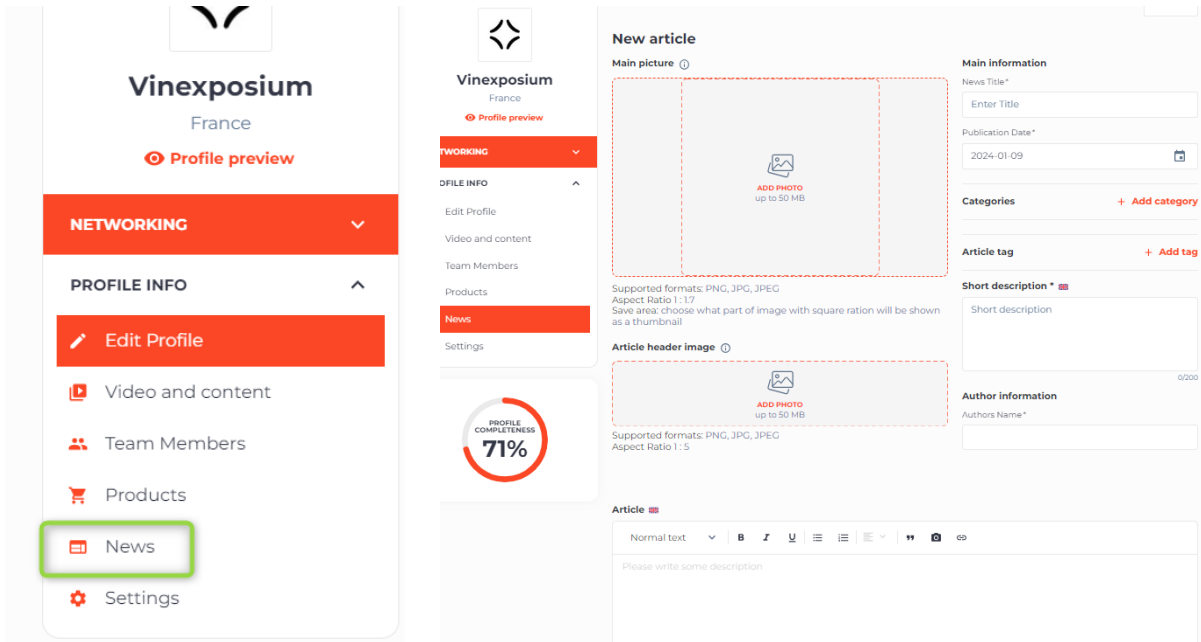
Vinexposium
France
Profile preview

NETWORKING

PROFILE INFO

Edit Profile
Video and content
Team Members
Products
News
Settings

Vinexposium
France
Profile preview

TWORKING

OFILE INFO

Edit Profile
Video and content
Team Members
Products
News
Settings

PROFILE COMPLETENESS
71%

New article

Main picture

ADD PHOTO
up to 50 MB

Supported formats: PNG, JPG, JPEG
Aspect Ratio 1 : 1.7
Save area: choose what part of image with square ration will be shown as a thumbnail

Article header image

ADD PHOTO
up to 50 MB

Supported formats: PNG, JPG, JPEG
Aspect Ratio 1 : 5

Main information
News Title*
Enter Title
Publication Date*
2024-01-09

Categories
+ Add category

Article tag
+ Add tag

Short description *
Short description
0/200

Author information
Authors Name*

Article

Normal text
B I U

Please write some description